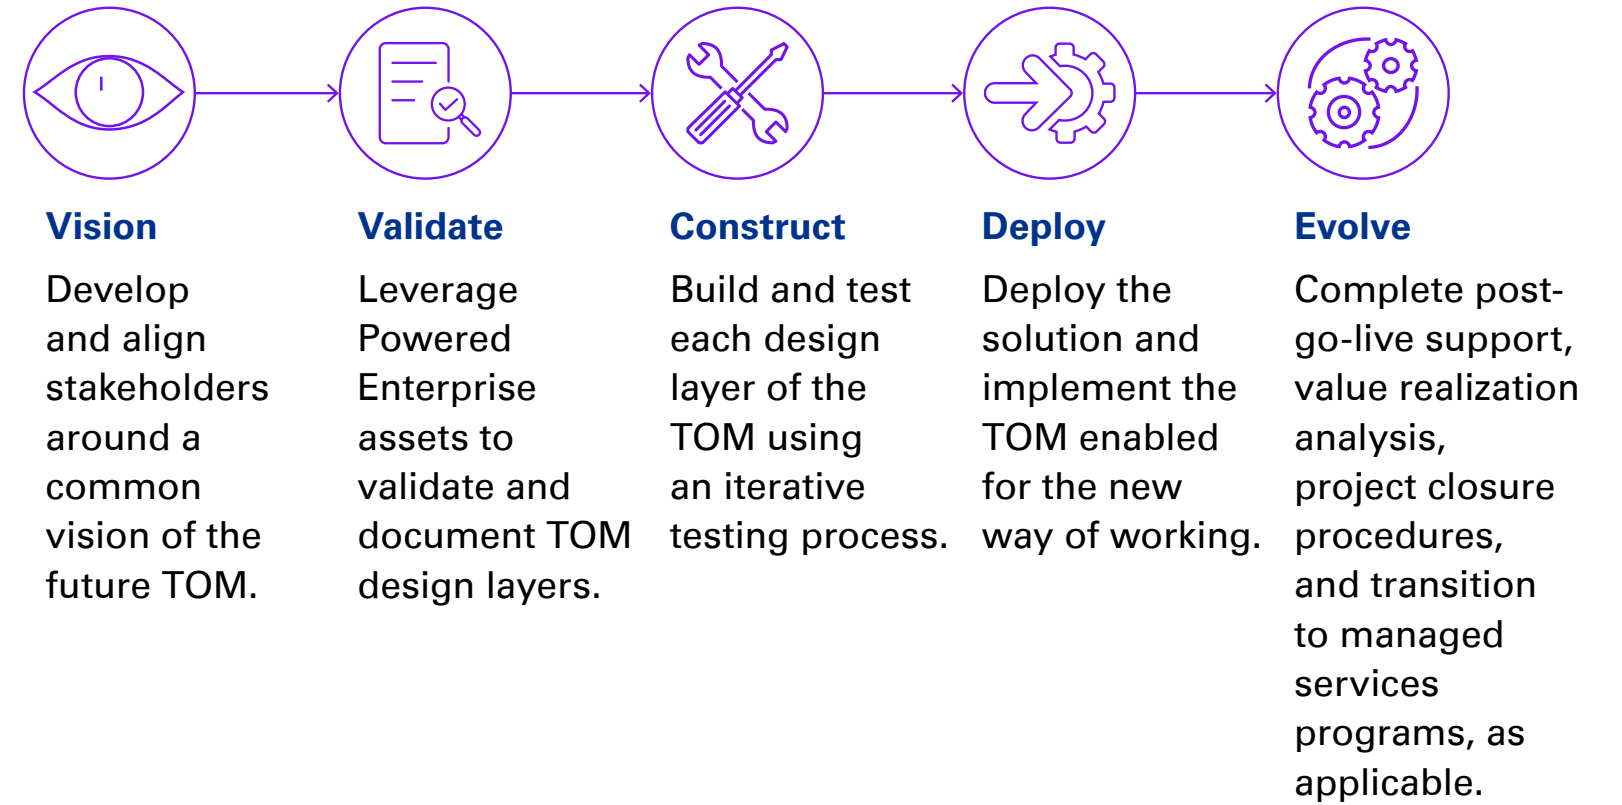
Vision

Develop and align stakeholders around a common vision of the future TOM.

Validate

Leverage Powered Enterprise assets to validate and document TOM design layers.

Construct

Build and test each design layer of the TOM using an iterative testing process.

Deploy

Deploy the solution and implement the TOM enabled for the new way of working.

Evolve

Complete post-go-live support, value realization analysis, project closure procedures, and transition to managed services programs, as applicable.